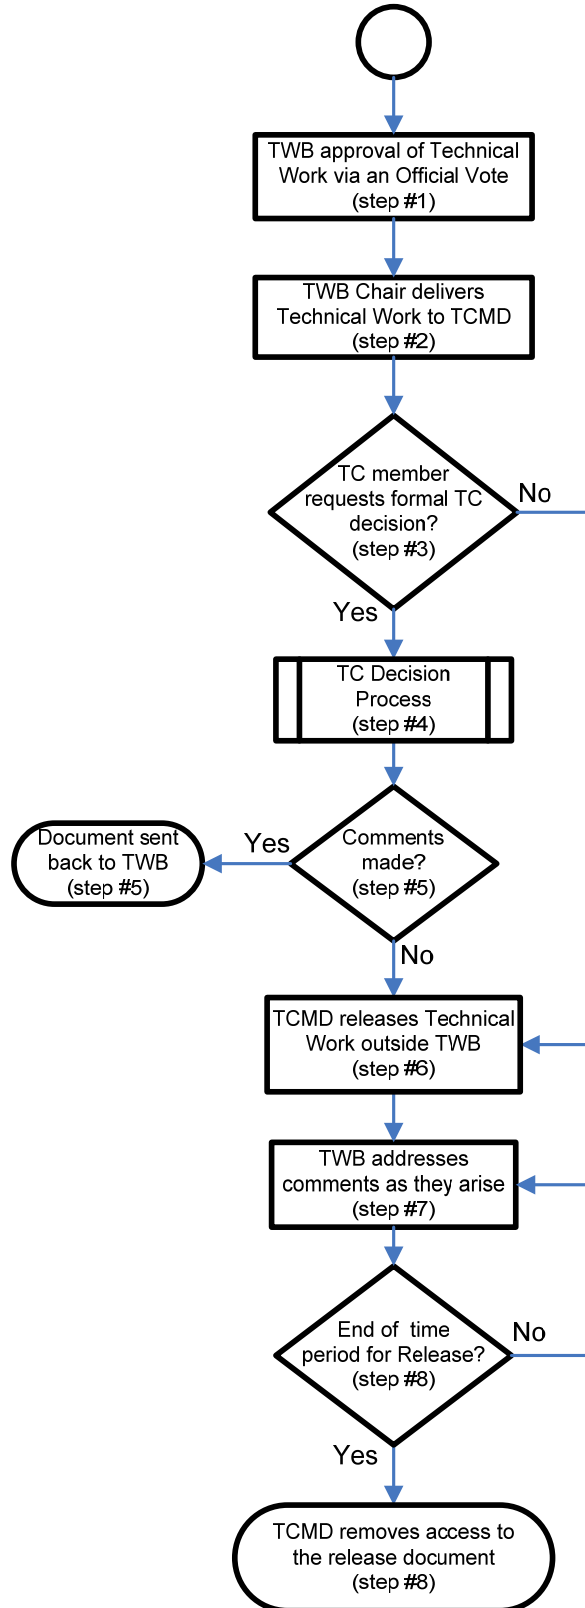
TWB approval of Technical Work via an Official Vote (step #1)

TWB Chair delivers Technical Work to TCMD (step #2)

TC member requests formal TC decision? (step #3)

No

Yes

TC Decision Process (step #4)

Document sent back to TWB (step #5)

Yes

Comments made? (step #5)

No

TCMD releases Technical Work outside TWB (step #6)

TWB addresses comments as they arise (step #7)

End of time period for Release? (step #8)

No

Yes

TCMD removes access to the release document (step #8)